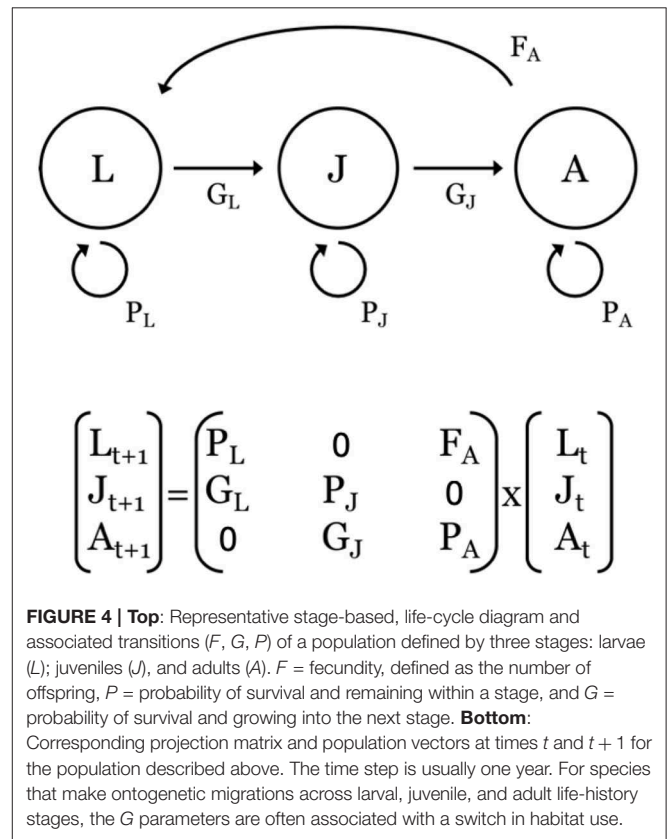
$F_A$

L

$G_L$

J

$G_J$

A

$P_L$

$P_J$

$P_A$

$$\begin{pmatrix} L_{t+1} \\ J_{t+1} \\ A_{t+1} \end{pmatrix} = \begin{pmatrix} P_L & 0 & F_A \\ G_L & P_J & 0 \\ 0 & G_J & P_A \end{pmatrix} \text{x} \begin{pmatrix} L_t \\ J_t \\ A_t \end{pmatrix}$$

**FIGURE 4 | Top**: Representative stage-based, life-cycle diagram and associated transitions (*F*, *G*, *P*) of a population defined by three stages: larvae (*L*); juveniles (*J*), and adults (*A*). *F* = fecundity, defined as the number of offspring, *P* = probability of survival and remaining within a stage, and *G* = probability of survival and growing into the next stage. **Bottom**: Corresponding projection matrix and population vectors at times *t* and $t + 1$ for the population described above. The time step is usually one year. For species that make ontogenetic migrations across larval, juvenile, and adult life-history stages, the *G* parameters are often associated with a switch in habitat use.